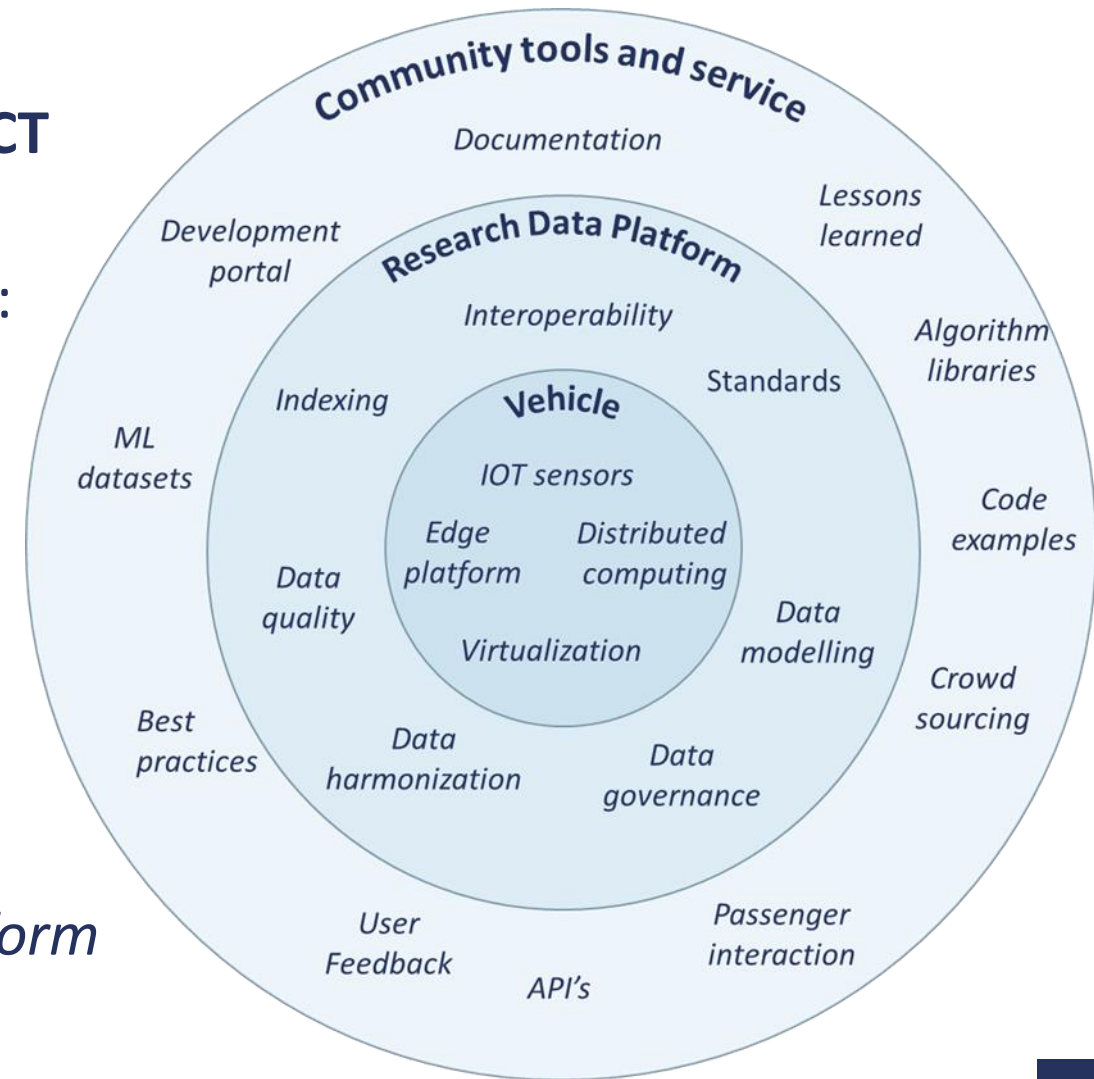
CT

:

orm

Community tools and service

Documentation

Development portal

Lessons learned

Algorithm libraries

ML datasets

Code examples

Crowd sourcing

Best practices

User Feedback

API's

Passenger interaction

Research Data Platform

Interoperability

Indexing

Standards

Data quality

Data modelling

Data harmonization

Data governance

Vehicle

IOT sensors

Edge platform

Distributed computing

Virtualization